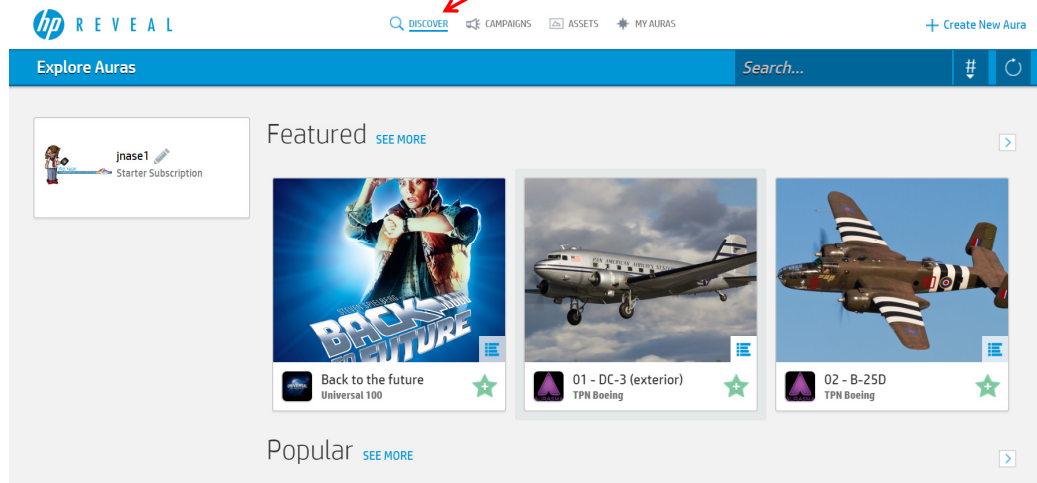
hp REVEAL

DISCOVER CAMPAIGNS ASSETS MY AURAS

+ Create New Aura

Explore Auras

Search...

#

jnase1
Starter Subscription

Featured SEE MORE

BACK TO THE FUTURE

Back to the future
Universal 100

01 - DC-3 (exterior)
TPN Boeing

02 - B-25D
TPN Boeing

Popular SEE MORE